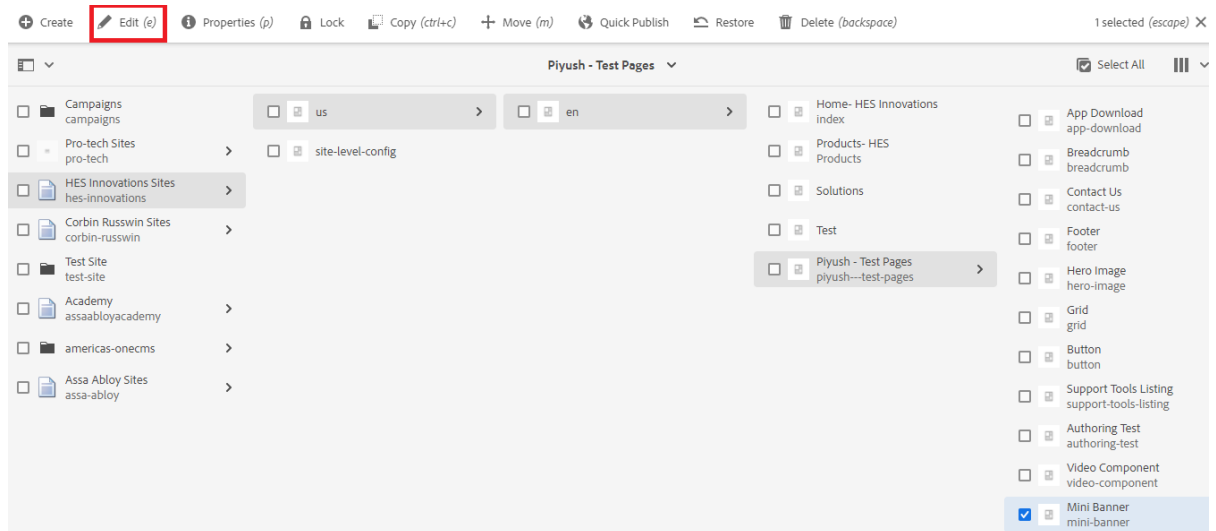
Create Edit (e) Properties (p) Lock Copy (ctrl+c) Move (m) Quick Publish Restore Delete (backspace) 1 selected (escape)

Piyush - Test Pages

Select All

Campaigns
campaigns
Pro-tech Sites
pro-tech
HES Innovations Sites
hes-innovations
Corbin Russwin Sites
corbin-russwin
Test Site
test-site
Academy
assaabloyacademy
americas-onecms
Assa Abloy Sites
assa-abloy

us
site-level-config

en

Home- HES Innovations
index
Products- HES
Products
Solutions
Test
Piyush - Test Pages
piyush---test-pages

App Download
app-download
Breadcrumb
breadcrumb
Contact Us
contact-us
Footer
footer
Hero Image
hero-image
Grid
grid
Button
button
Support Tools Listing
support-tools-listing
Authoring Test
authoring-test
Video Component
video-component
Mini Banner
mini-banner